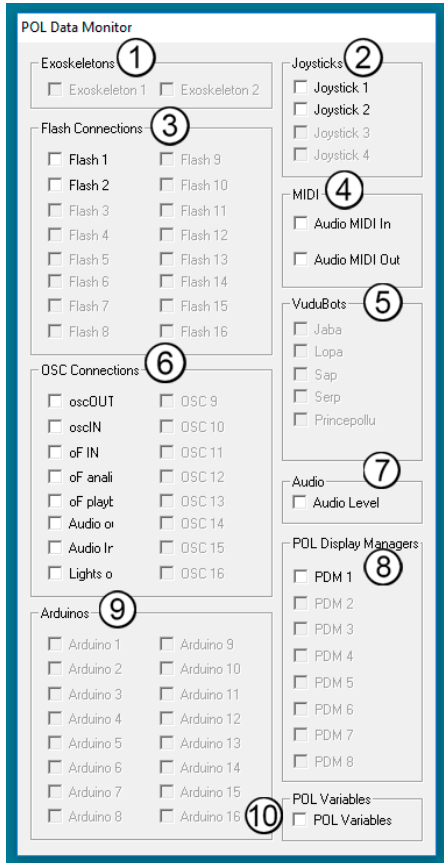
POL Data Monitor

Exoskeletons 1
Exoskeleton 1
Exoskeleton 2

Flash Connections 3
Flash 1
Flash 2
Flash 3
Flash 4
Flash 5
Flash 6
Flash 7
Flash 8
Flash 9
Flash 10
Flash 11
Flash 12
Flash 13
Flash 14
Flash 15
Flash 16

OSC Connections 6
oscOUT
oscIN
oF IN
oF anali
oF playb
Audio o
Audio Ir
Lights o
OSC 9
OSC 10
OSC 11
OSC 12
OSC 13
OSC 14
OSC 15
OSC 16

Arduinos 9
Arduino 1
Arduino 2
Arduino 3
Arduino 4
Arduino 5
Arduino 6
Arduino 7
Arduino 8
Arduino 9
Arduino 10
Arduino 11
Arduino 12
Arduino 13
Arduino 14
Arduino 15
Arduino 16

Joysticks 2
Joystick 1
Joystick 2
Joystick 3
Joystick 4

MIDI 4
Audio MIDI In
Audio MIDI Out

VuduBots 5
Jaba
Lopa
Sap
Serp
Princepollu

Audio 7
Audio Level

POL Display Managers 8
PDM 1
PDM 2
PDM 3
PDM 4
PDM 5
PDM 6
PDM 7
PDM 8

10 POL Variables
POL Variables